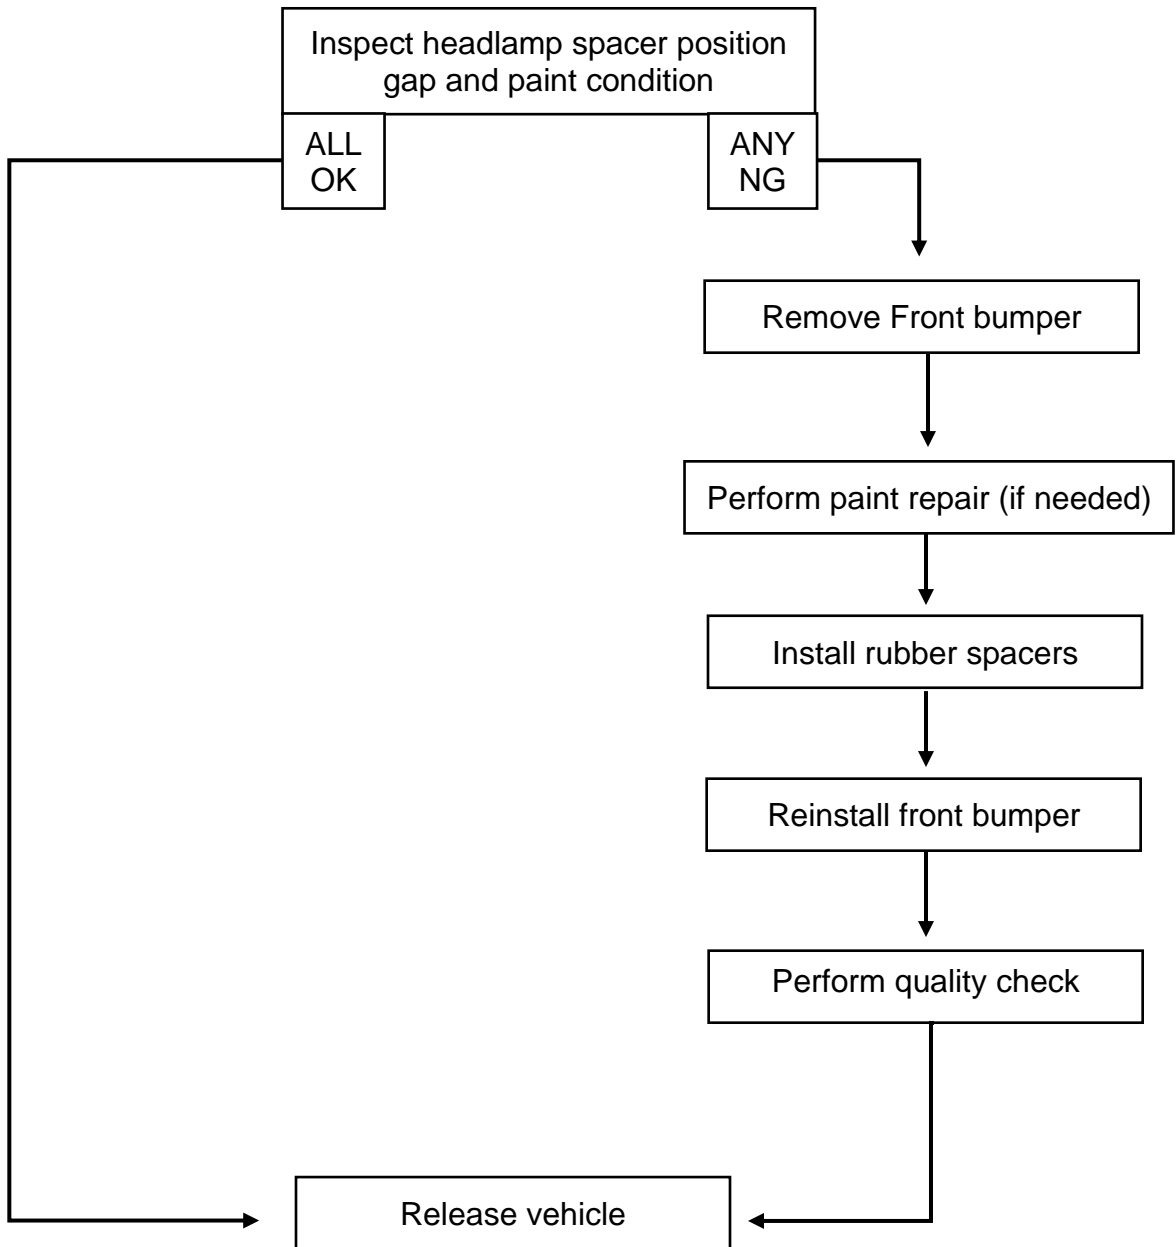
Inspect headlamp spacer position gap and paint condition

ALL OK

ANY NG

Remove Front bumper

Perform paint repair (if needed)

Install rubber spacers

Reinstall front bumper

Perform quality check

Release vehicle